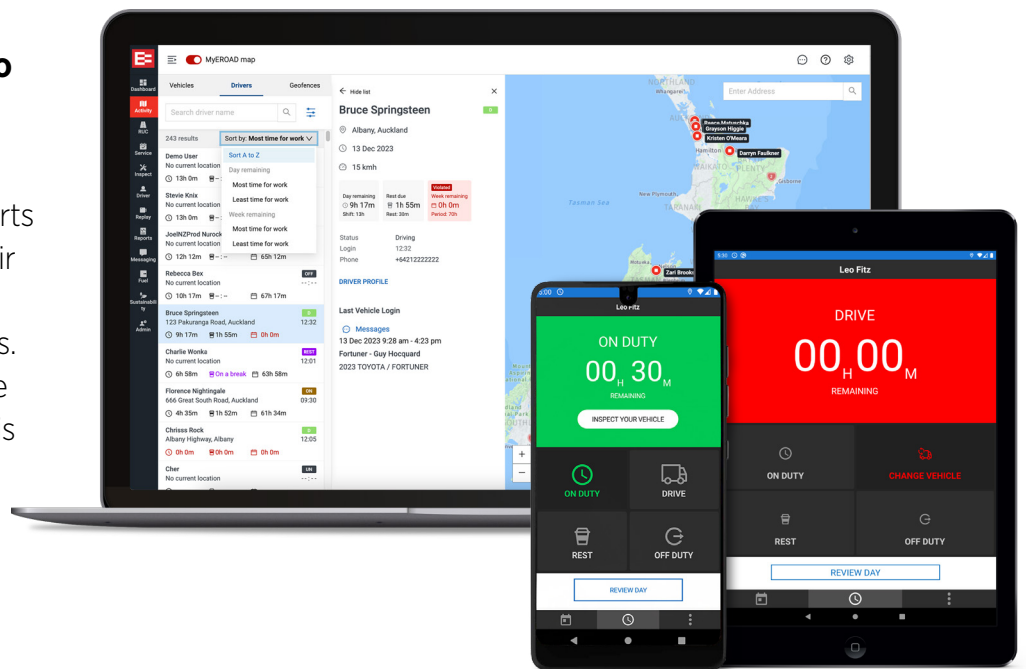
o

rts
ir

s.
e
s

MyEROAD map

Dashboard
Activity
RUC
Service
Inspect
Driver
Replay
Reports
Messaging
Fuel
Sustainability
Admin

Vehicles Drivers Geofences

Search driver name

243 results Sort by: Most time for work

Sort A to Z
Day remaining
Most time for work
Least time for work
Week remaining
Most time for work
Least time for work

Demo User
No current location
13h 0m

Stevie Knix
No current location
13h 0m

JoelNZProd Nurock
No current location
12h 12m 65h 12m

Rebecca Bex
No current location
10h 17m 67h 17m
OFF

Bruce Springsteen
123 Pakuranga Road, Auckland
9h 17m 1h 55m 0h 0m
12:32

Charlie Wonka
No current location
6h 58m On a break 63h 58m
REST 12:01

Florence Nightingale
666 Great South Road, Auckland
4h 35m 1h 52m 61h 34m
ON 09:30

Chrisss Rock
Albany Highway, Albany
0h 0m 0h 0m 0h 0m
12:05

Cher
No current location
UN

Hide list

Bruce Springsteen
Albany, Auckland
13 Dec 2023
15 kmh

Day remaining 9h 17m Shift: 13h
Rest due 1h 55m Rest: 30m
Violated Week remaining 0h 0m Period: 70h

Status Driving
Login 12:32
Phone +64212222222

DRIVER PROFILE

Last Vehicle Login
Messages
13 Dec 2023 9:28 am - 4:23 pm
Fortuner - Guy Hocquard
2023 TOYOTA / FORTUNER

Enter Address

NORTHLAND
Whangarei
Reece Matuschka
Grayson Higgie
Kristen O'Meara
Hamilton
Darryn Faulkner
WAIKATO
PLENTY
Gisborne
New Plymouth
Tasman Sea
TARANAKI
Rotorua
Zari Brooks

Leo Fitz
ON DUTY
$00_H 30_M$
REMAINING
INSPECT YOUR VEHICLE
ON DUTY
DRIVE
REST
OFF DUTY
REVIEW DAY

Leo Fitz
DRIVE
$00_H 00_M$
REMAINING
ON DUTY
CHANGE VEHICLE
REST
OFF DUTY
REVIEW DAY